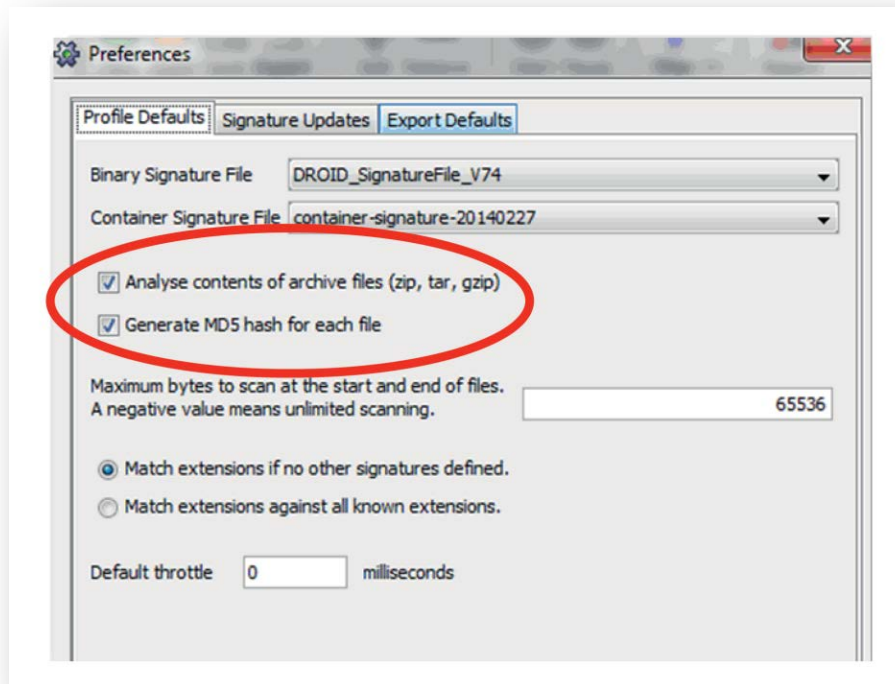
Preferences

Profile Defaults | Signature Updates | Export Defaults

Binary Signature File DROID_SignatureFile_V74

Container Signature File container-signature-20140227

Analyse contents of archive files (zip, tar, gzip)

Generate MD5 hash for each file

Maximum bytes to scan at the start and end of files.
A negative value means unlimited scanning. 65536

Match extensions if no other signatures defined.

Match extensions against all known extensions.

Default throttle 0 milliseconds